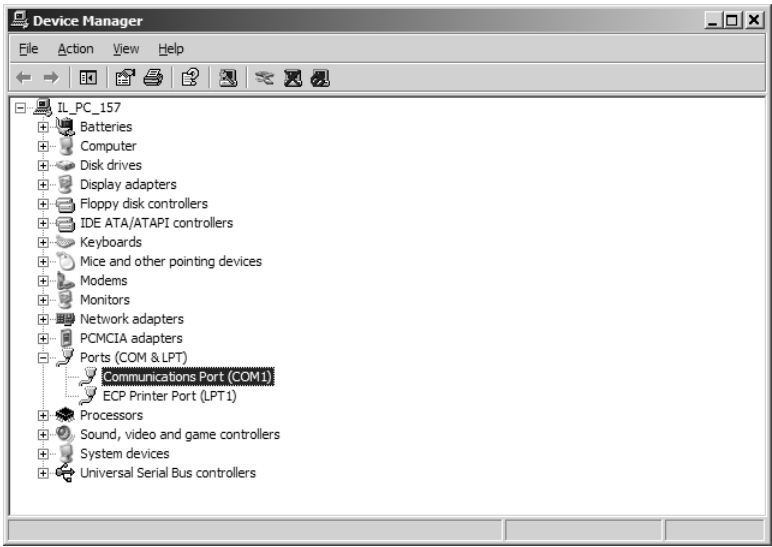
Device Manager

File Action View Help

IL_PC_157
Batteries
Computer
Disk drives
Display adapters
Floppy disk controllers
IDE ATA/ATAPI controllers
Keyboards
Mice and other pointing devices
Modems
Monitors
Network adapters
PCMCIA adapters
Ports (COM & LPT)
Communications Port (COM1)
ECP Printer Port (LPT1)
Processors
Sound, video and game controllers
System devices
Universal Serial Bus controllers